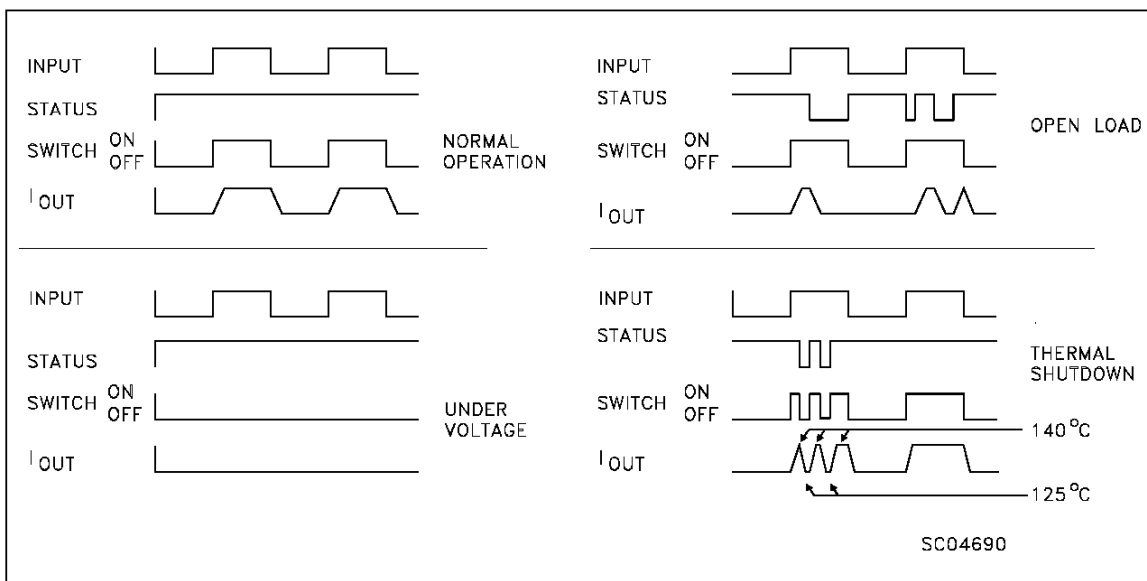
INPUT
STATUS
SWITCH ON OFF
$I_{OUT}$
NORMAL OPERATION

INPUT
STATUS
SWITCH ON OFF
$I_{OUT}$
OPEN LOAD

INPUT
STATUS
SWITCH ON OFF
$I_{OUT}$
UNDER VOLTAGE

INPUT
STATUS
SWITCH ON OFF
$I_{OUT}$
THERMAL SHUTDOWN
140°C
125°C

SC04690